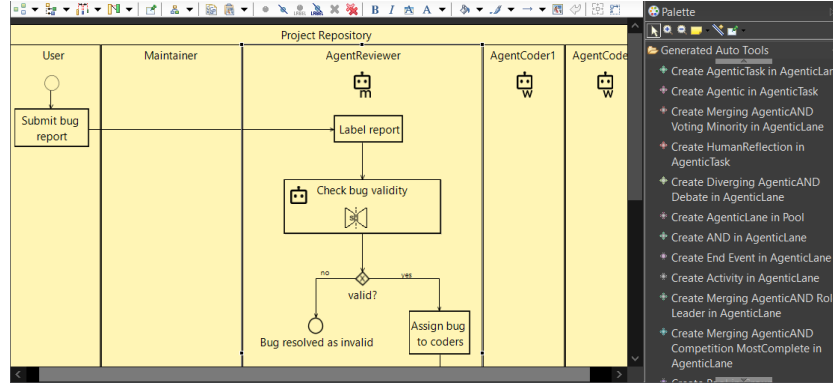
Project Repository

User

Maintainer

AgentReviewer

AgentCoder1

AgentCode

m

w

w

Submit bug report

Label report

Check bug validity

no

yes

valid?

Bug resolved as invalid

Assign bug to coders

Palette

Generated Auto Tools

Create AgenticTask in AgenticLan

Create Agentic in AgenticTask

Create Merging AgenticAND Voting Minority in AgenticLane

Create HumanReflection in AgenticTask

Create Diverging AgenticAND Debate in AgenticLane

Create AgenticLane in Pool

Create AND in AgenticLane

Create End Event in AgenticLane

Create Activity in AgenticLane

Create Merging AgenticAND Rol Leader in AgenticLane

Create Merging AgenticAND Competition MostComplete in AgenticLane